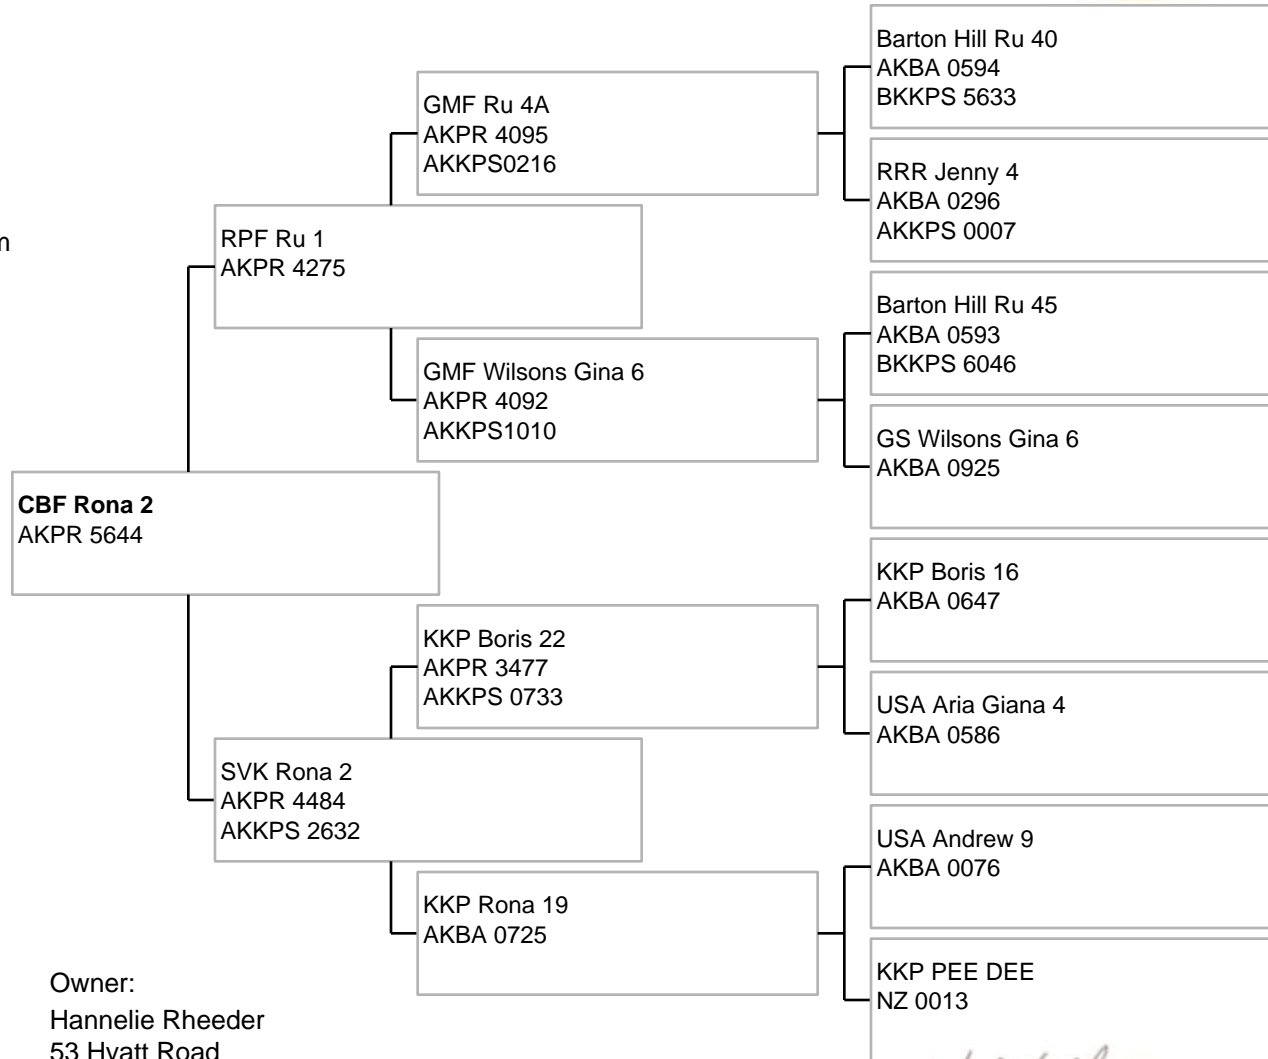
n

CBF Rona 2
AKPR 5644

RPF Ru 1
AKPR 4275

SVK Rona 2
AKPR 4484
AKKPS 2632

GMF Ru 4A
AKPR 4095
AKKPS0216

GMF Wilsons Gina 6
AKPR 4092
AKKPS1010

KKP Boris 22
AKPR 3477
AKKPS 0733

KKP Rona 19
AKBA 0725

Barton Hill Ru 40
AKBA 0594
BKKPS 5633

RRR Jenny 4
AKBA 0296
AKKPS 0007

Barton Hill Ru 45
AKBA 0593
BKKPS 6046

GS Wilsons Gina 6
AKBA 0925

KKP Boris 16
AKBA 0647

USA Aria Giana 4
AKBA 0586

USA Andrew 9
AKBA 0076

KKP PEE DEE
NZ 0013

Owner:
Hannelie Rheeder
53 Hyatt Road